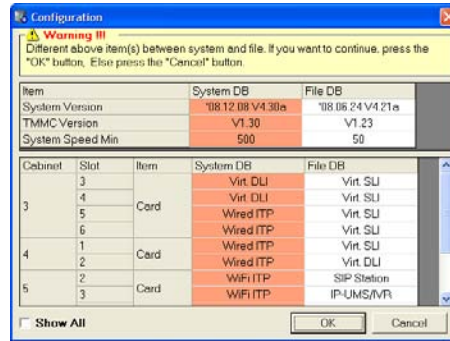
Configuration

Warning !!!
Different above item(s) between system and file. If you want to continue, press the "OK" button, Else press the "Cancel" button.

| Item | System DB | File DB |
|---|---|---|
| System Version | '08.12.08 V4.30a | '08.06.24 V4.21a |
| TMMC Version | V1.30 | V1.23 |
| System Speed Min | 500 | 50 |

| Cabinet | Slot | Item | System DB | File DB |
|---|---|---|---|---|
| 3 | 3 | Card | Virt. DLI | Virt. SLI |
| | 4 | | Virt. DLI | Virt. SLI |
| | 5 | | Wired ITP | Virt. SLI |
| | 6 | | Wired ITP | Virt. SLI |
| 4 | 1 | Card | Wired ITP | Virt. SLI |
| | 2 | | Wired ITP | Virt. SLI |
| 5 | 2 | Card | WiFi ITP | SIP Station |
| | 3 | | WiFi ITP | IP-UMS/IVR |

Show All

OK

Cancel